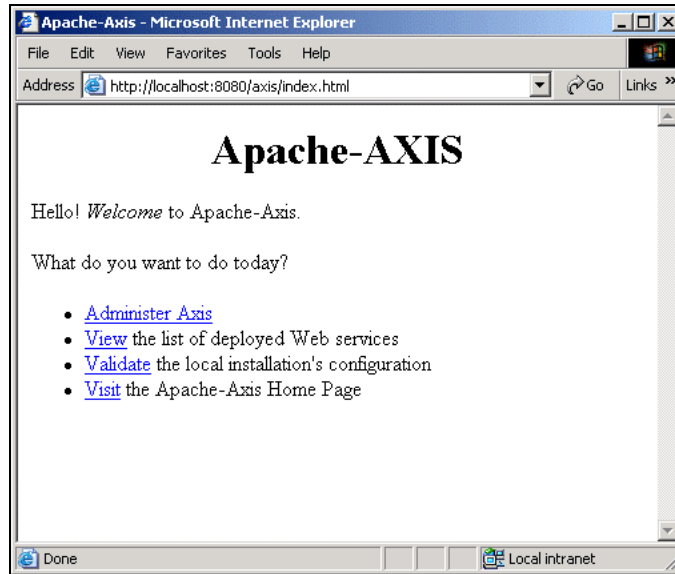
Apache-Axis - Microsoft Internet Explorer

File Edit View Favorites Tools Help

Address http://localhost:8080/axis/index.html Go Links »

# Apache-AXIS

Hello! *Welcome* to Apache-Axis.

What do you want to do today?

- Administer Axis
- View the list of deployed Web services
- Validate the local installation's configuration
- Visit the Apache-Axis Home Page

Done Local intranet